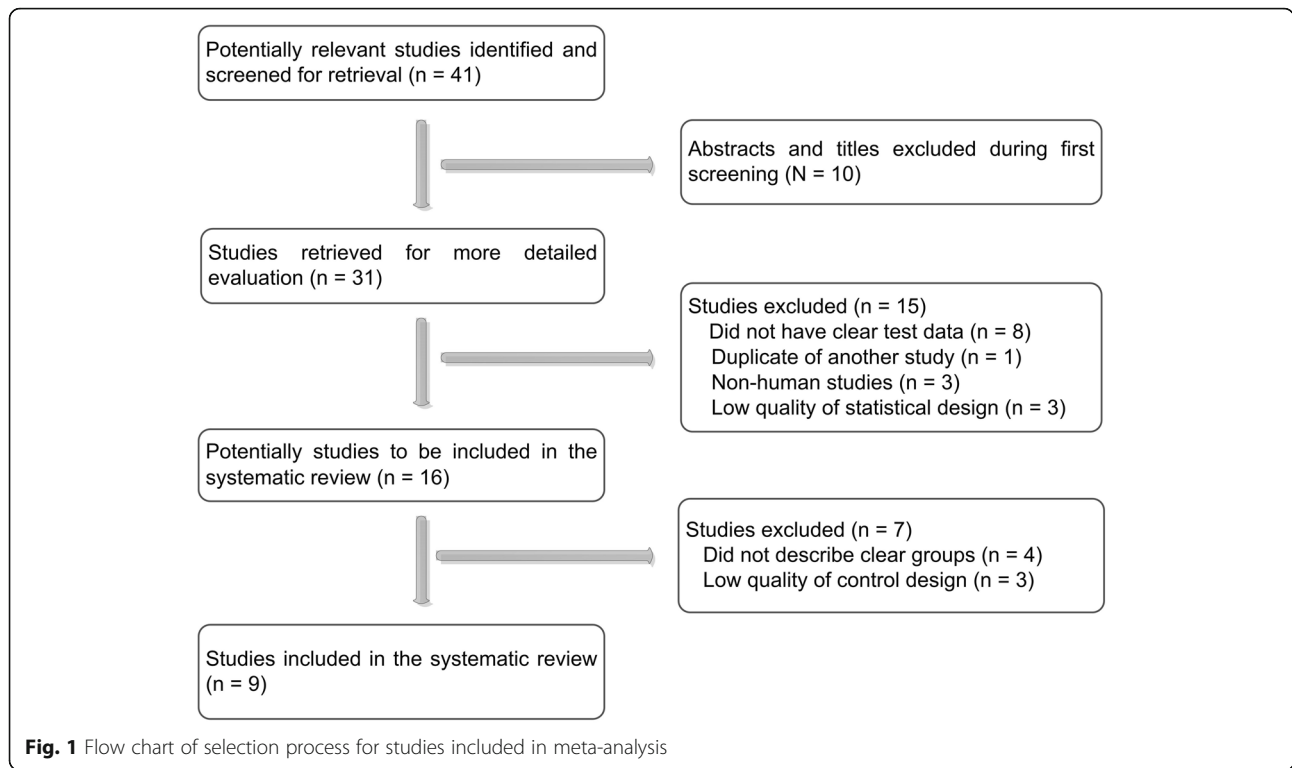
Potentially relevant studies identified and screened for retrieval (n = 41)

Abstracts and titles excluded during first screening (N = 10)

Studies retrieved for more detailed evaluation (n = 31)

Studies excluded (n = 15)
Did not have clear test data (n = 8)
Duplicate of another study (n = 1)
Non-human studies (n = 3)
Low quality of statistical design (n = 3)

Potentially studies to be included in the systematic review (n = 16)

Studies excluded (n = 7)
Did not describe clear groups (n = 4)
Low quality of control design (n = 3)

Studies included in the systematic review (n = 9)

Fig. 1 Flow chart of selection process for studies included in meta-analysis